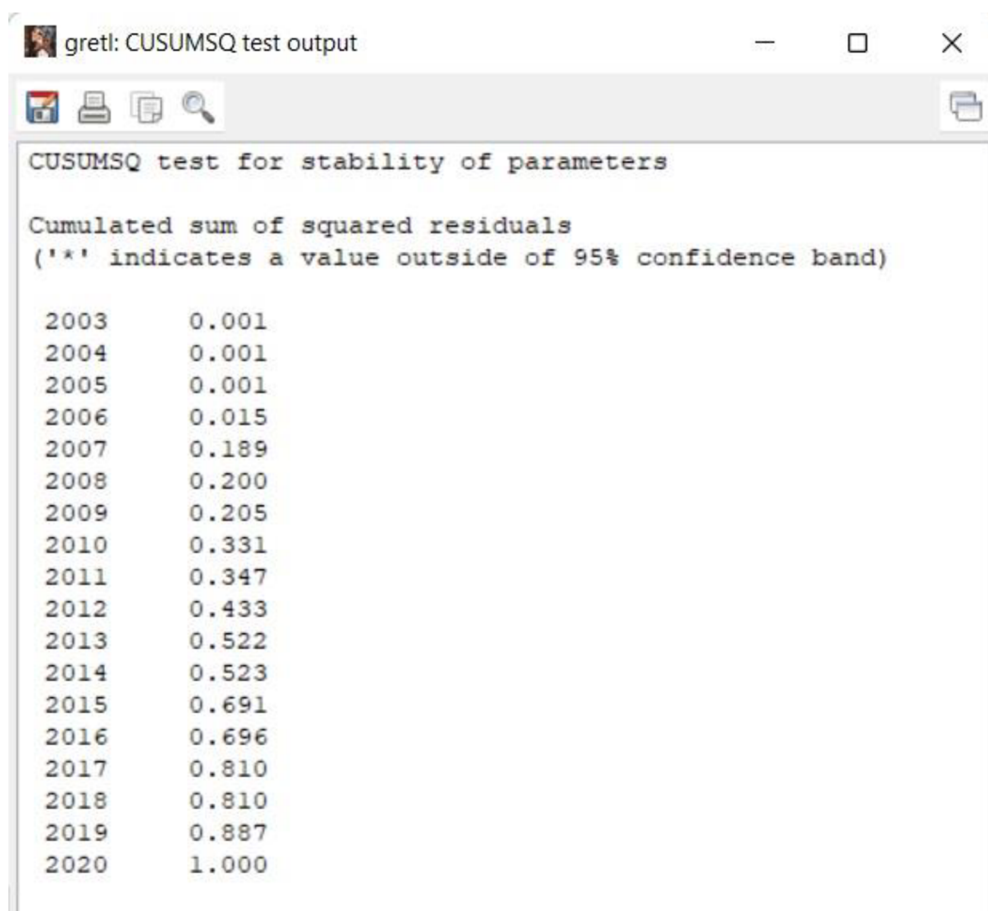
gretl: CUSUMSQ test output

CUSUMSQ test for stability of parameters

Cumulated sum of squared residuals
('*' indicates a value outside of 95% confidence band)

| | |
|---|---|
| 2003 | 0.001 |
| 2004 | 0.001 |
| 2005 | 0.001 |
| 2006 | 0.015 |
| 2007 | 0.189 |
| 2008 | 0.200 |
| 2009 | 0.205 |
| 2010 | 0.331 |
| 2011 | 0.347 |
| 2012 | 0.433 |
| 2013 | 0.522 |
| 2014 | 0.523 |
| 2015 | 0.691 |
| 2016 | 0.696 |
| 2017 | 0.810 |
| 2018 | 0.810 |
| 2019 | 0.887 |
| 2020 | 1.000 |